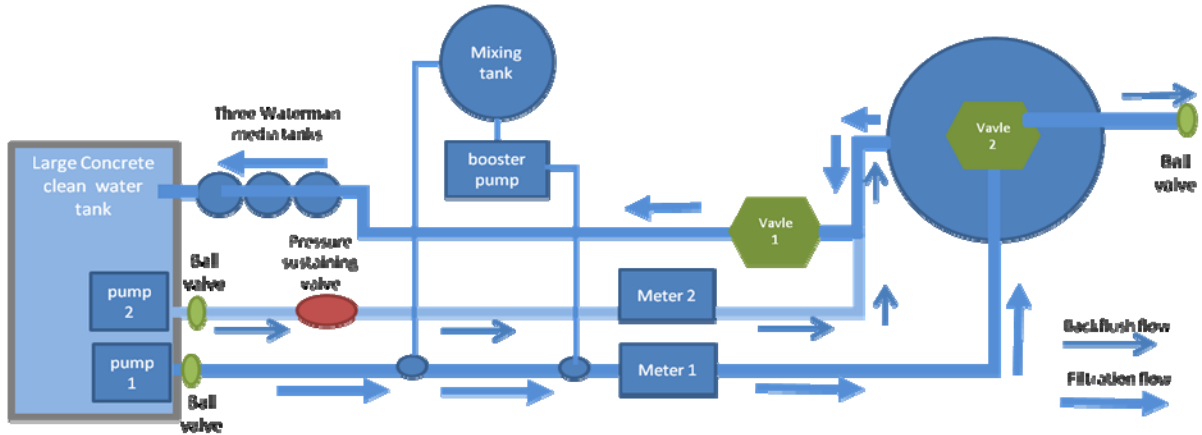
Mixing tank

Three Waterman media tanks

Large Concrete clean water tank

booster pump

Vavle 1

Vavle 2

Ball valve

Pressure sustaining valve

Ball valve

pump 2

Meter 2

pump 1

Meter 1

Ball valve

Backflush flow

Filtration flow